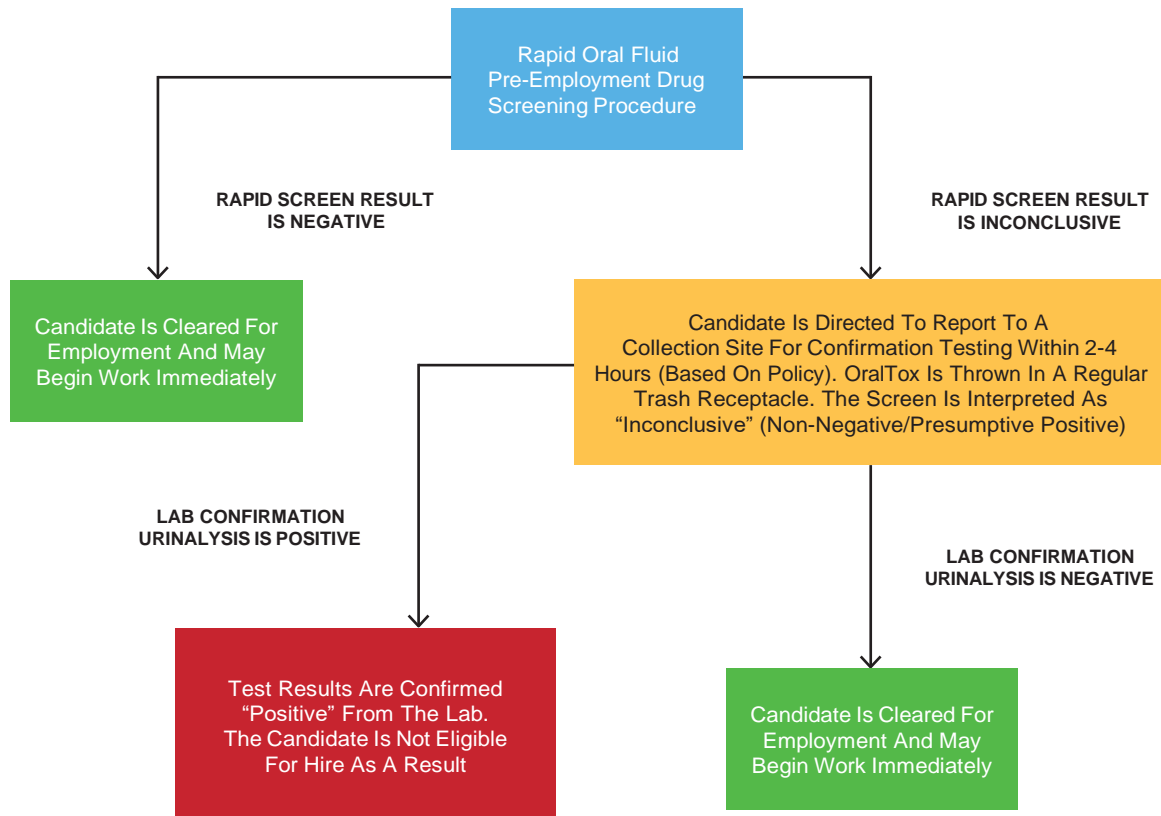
Rapid Oral Fluid Pre-Employment Drug Screening Procedure

RAPID SCREEN RESULT IS NEGATIVE

RAPID SCREEN RESULT IS INCONCLUSIVE

Candidate Is Cleared For Employment And May Begin Work Immediately

Candidate Is Directed To Report To A Collection Site For Confirmation Testing Within 2-4 Hours (Based On Policy). OralTox Is Thrown In A Regular Trash Receptacle. The Screen Is Interpreted As "Inconclusive" (Non-Negative/Presumptive Positive)

LAB CONFIRMATION URINALYSIS IS POSITIVE

LAB CONFIRMATION URINALYSIS IS NEGATIVE

Test Results Are Confirmed "Positive" From The Lab. The Candidate Is Not Eligible For Hire As A Result

Candidate Is Cleared For Employment And May Begin Work Immediately